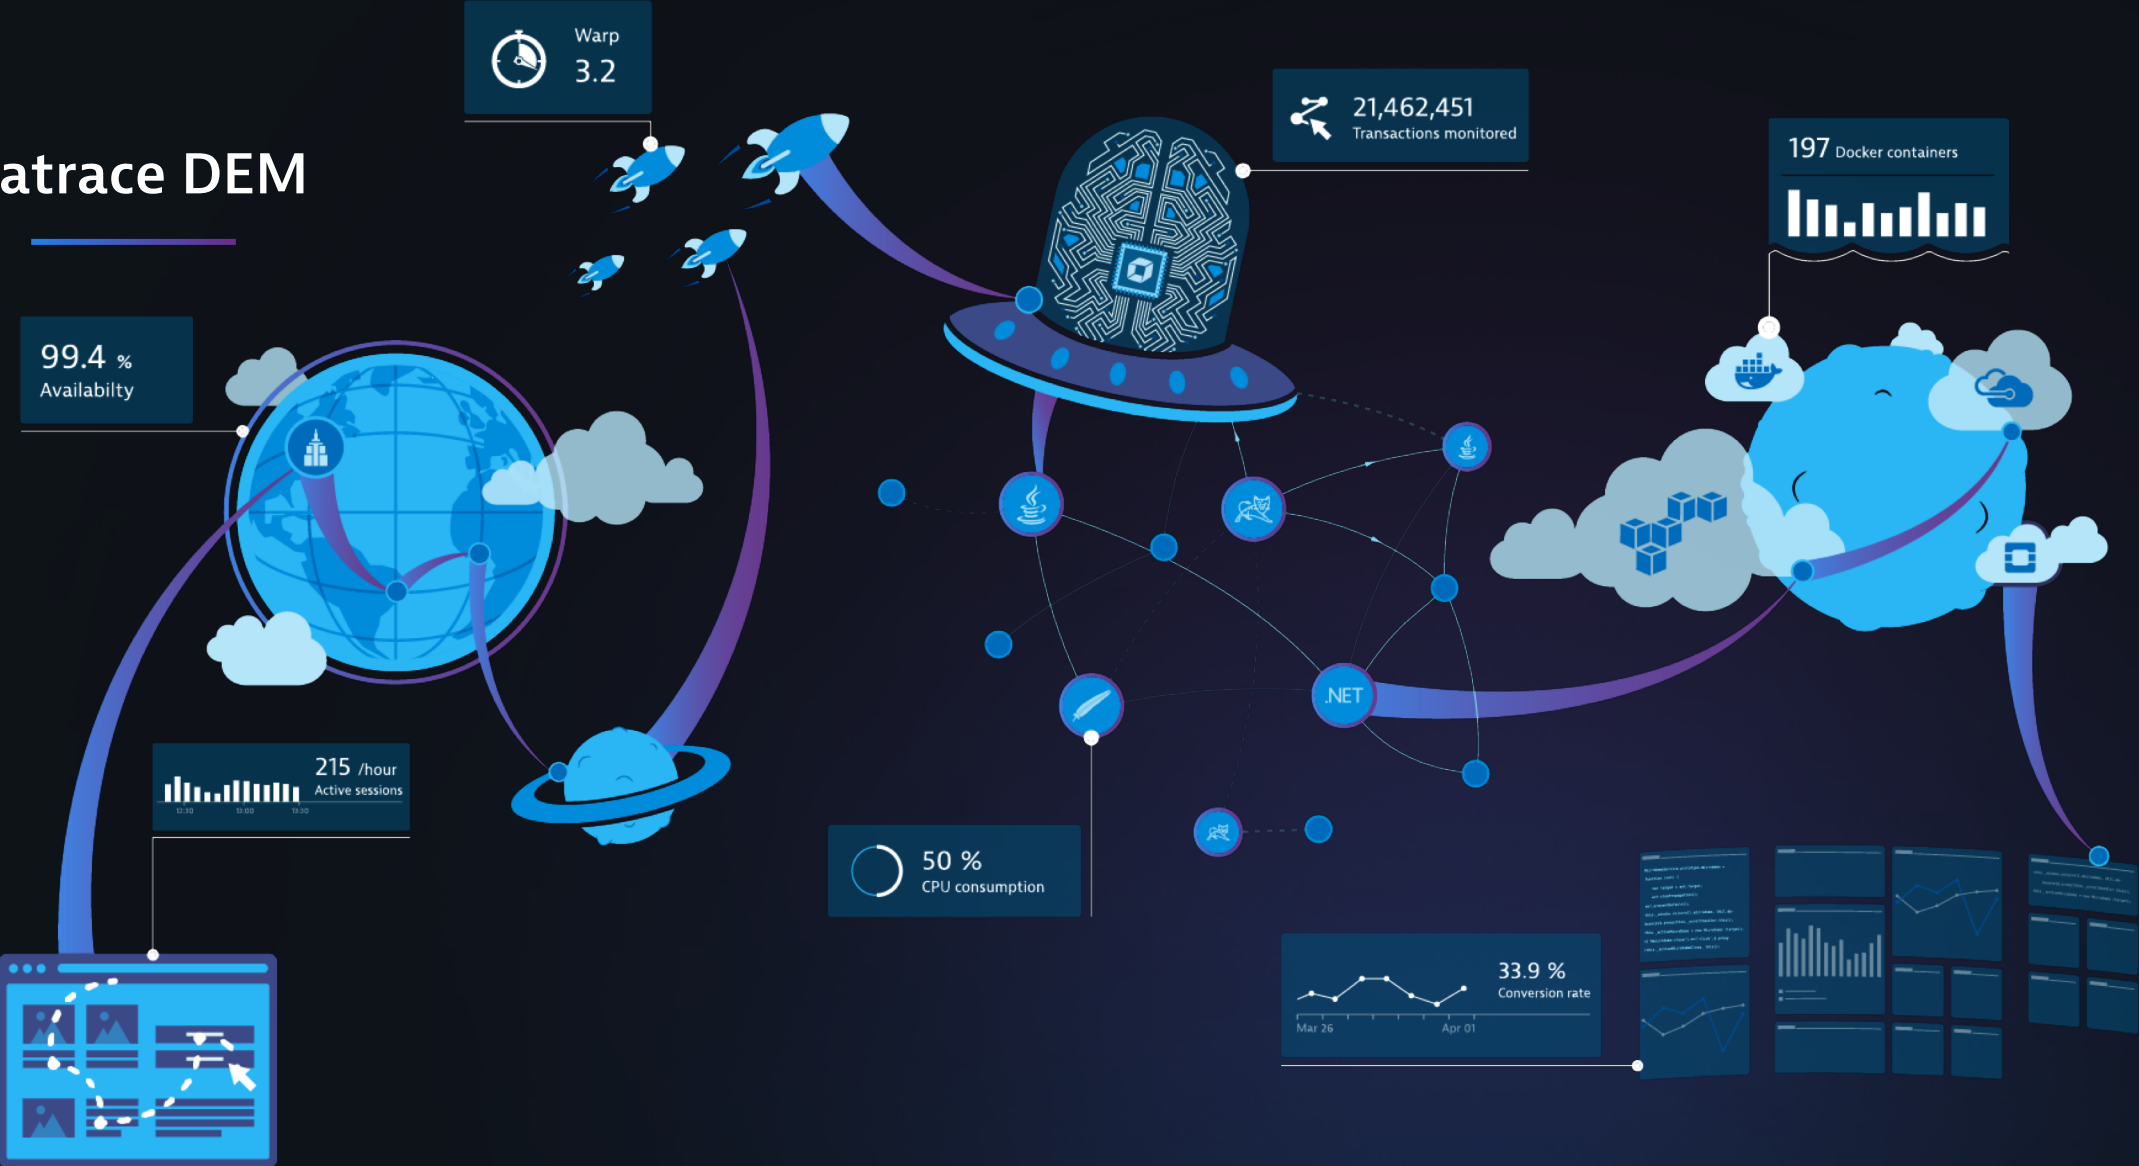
atrace DEM

Warp
3.2

21,462,451
Transactions monitored

197 Docker containers

99.4 %
Availabilty

215 /hour
Active sessions
12:30 13:00 13:30

.NET

50 %
CPU consumption

33.9 %
Conversion rate
Mar 26 Apr 01